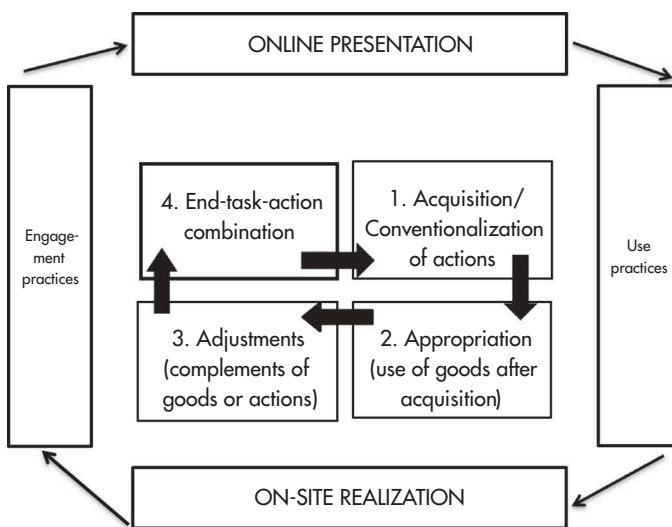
ONLINE PRESENTATION

Engagement practices

4. End-task-action combination

1. Acquisition/ Conventionalization of actions

Use practices

3. Adjustments (complements of goods or actions)

2. Appropriation (use of goods after acquisition)

ON-SITE REALIZATION